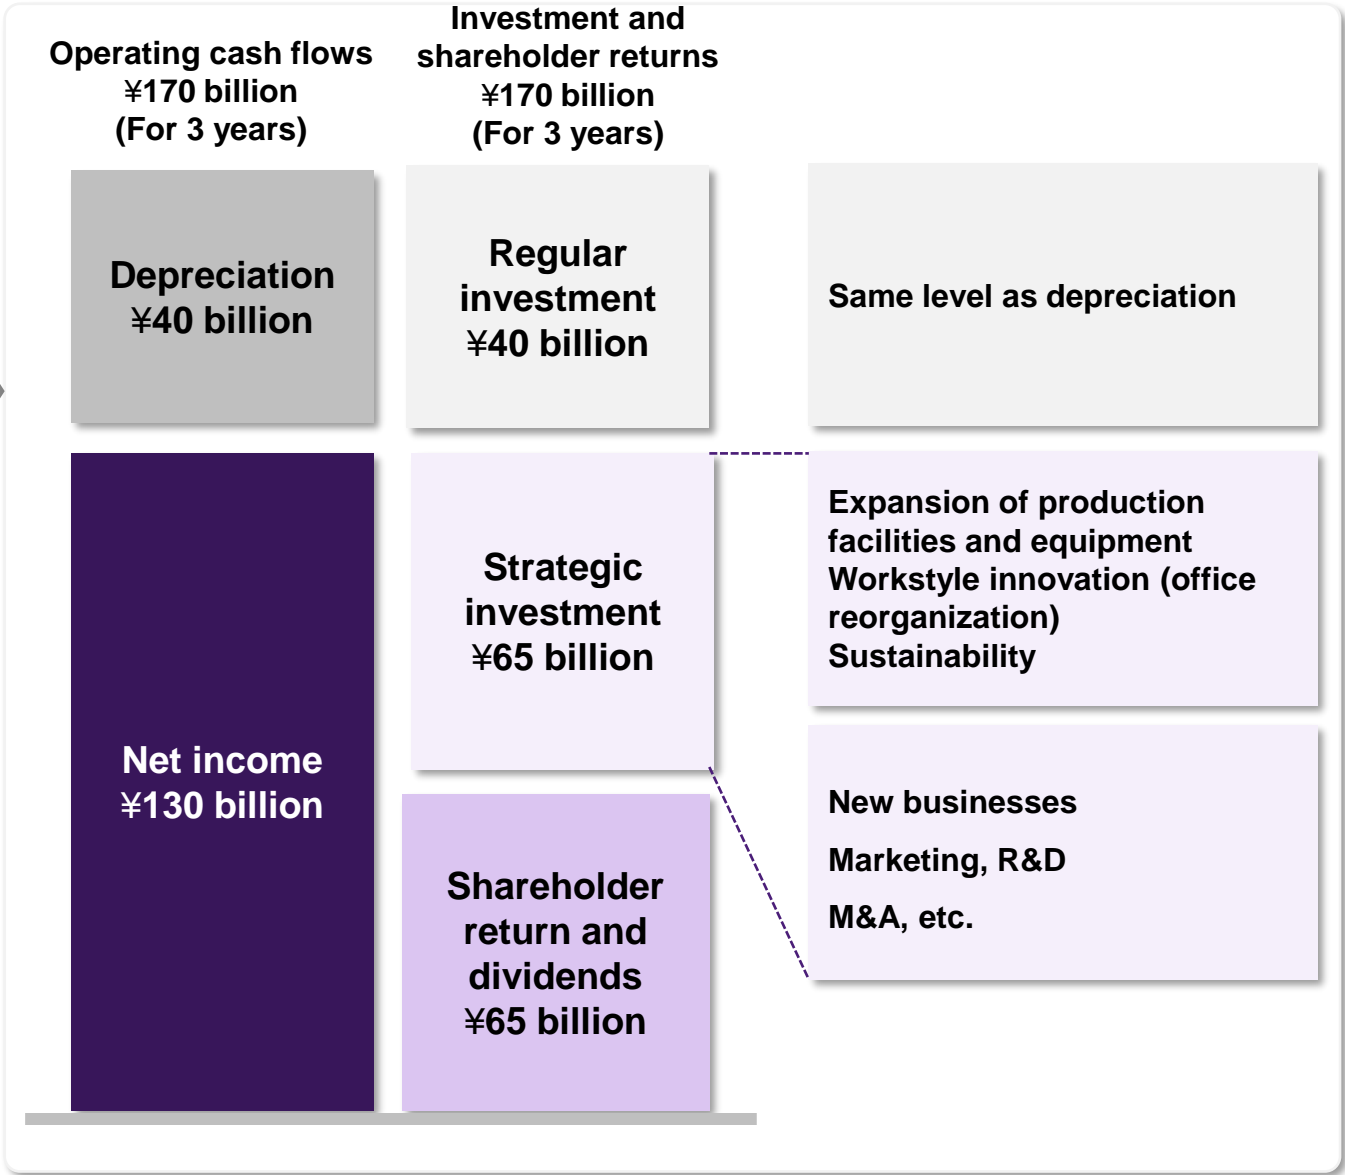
Operating cash flows
¥170 billion
(For 3 years)

Investment and shareholder returns
¥170 billion
(For 3 years)

Depreciation
¥40 billion

Regular investment
¥40 billion

Same level as depreciation

Net income
¥130 billion

Strategic investment
¥65 billion

Expansion of production facilities and equipment
Workstyle innovation (office reorganization)
Sustainability

Shareholder return and dividends
¥65 billion

New businesses

Marketing, R&D

M&A, etc.